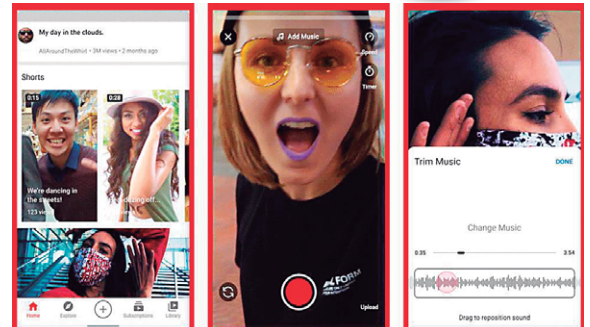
My day in the clouds.

AllAroundTheWhat • 3M views • 2 months ago

Shorts

0:15

0:28

We're dancing in the streets!

123 views

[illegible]ing off...

Home

Explore

Subscriptions

Library

Add Music

Speed

Timer

FORM

Upload

Trim Music

DONE

Change Music

0:35

3:54

Drag to reposition sound